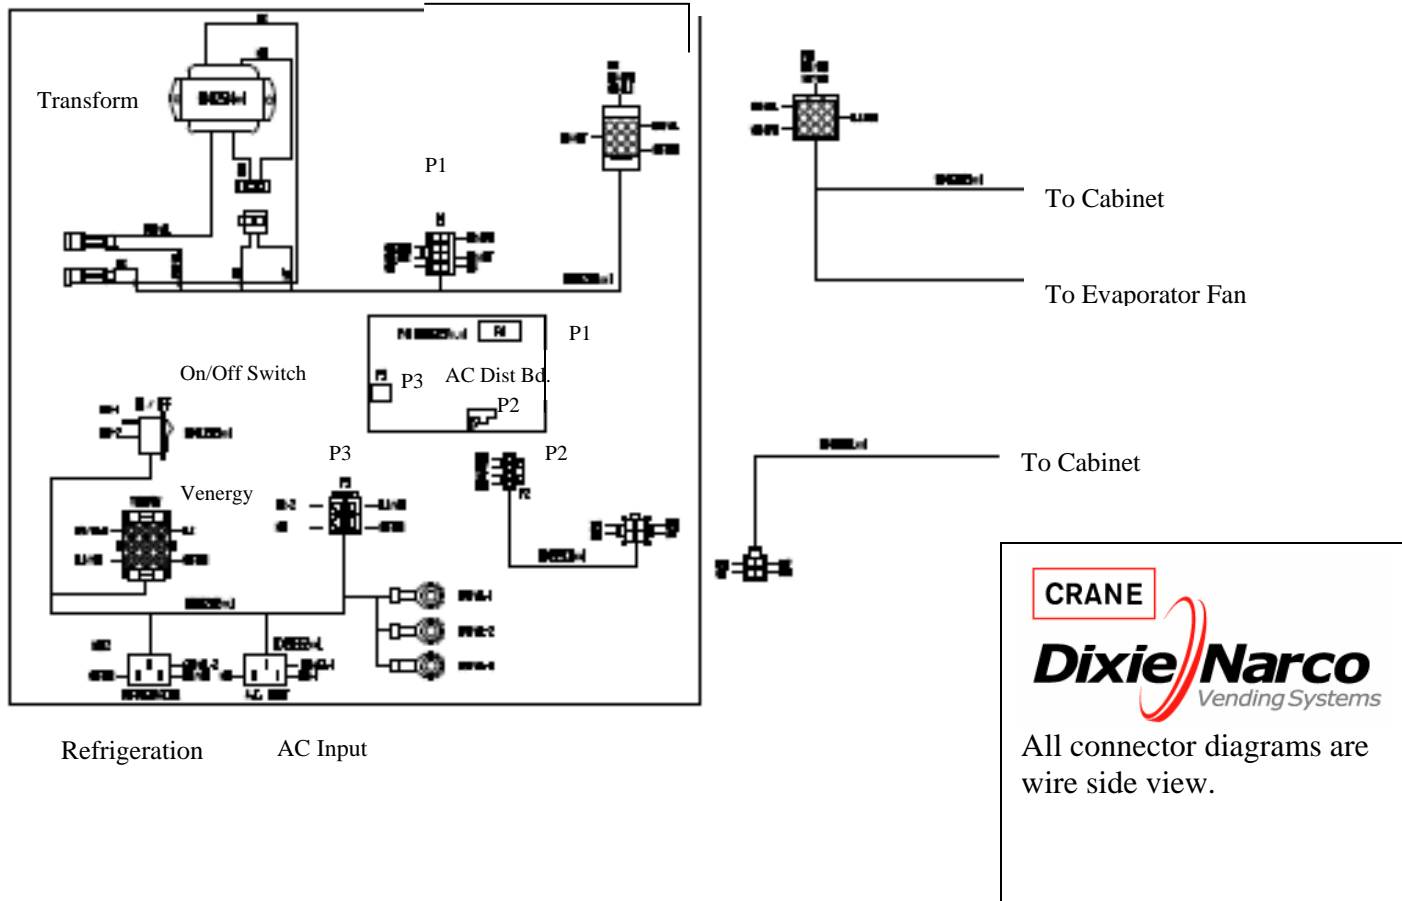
Transform

P1

To Cabinet

To Evaporator Fan

P1

On/Off Switch

P3 AC Dist Bd.

P2

P3

P2

To Cabinet

Venergy

CRANE

DixieNarco Vending Systems

All connector diagrams are wire side view.

Refrigeration

AC Input